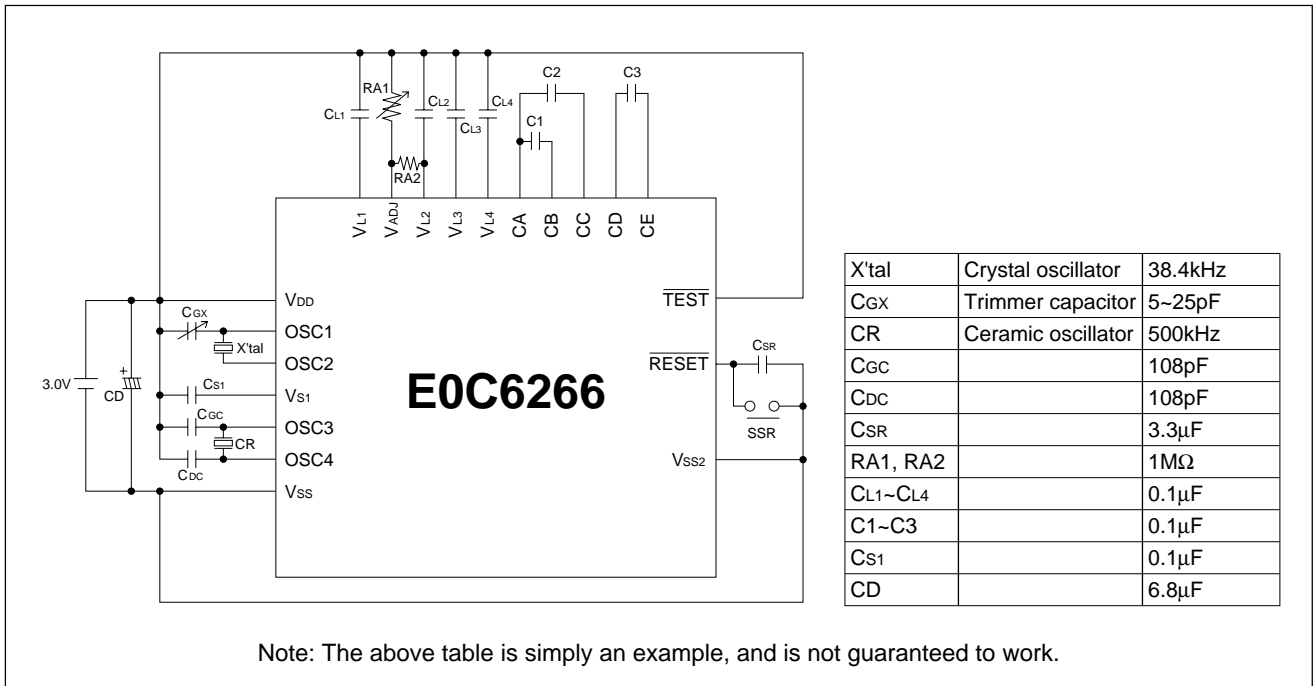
RA1
CL1
CL2
CL3
CL4
C2
C1
C3
RA2
VL1
VADJ
VL2
VL3
VL4
CA
CB
CC
CD
CE

VDD
CGX
OSC1
X'tal
OSC2
3.0V
CD
CS1
VS1
CGC
OSC3
CR
OSC4
CDC
VSS

E0C6266

$\overline{TEST}$
$\overline{RESET}$
CSR
SSR
VSS2

| X'tal | Crystal oscillator | 38.4kHz |
|---|---|---|
| CGX | Trimmer capacitor | 5~25pF |
| CR | Ceramic oscillator | 500kHz |
| CGC | | 108pF |
| CDC | | 108pF |
| CSR | | 3.3µF |
| RA1, RA2 | | 1MΩ |
| CL1~CL4 | | 0.1µF |
| C1~C3 | | 0.1µF |
| CS1 | | 0.1µF |
| CD | | 6.8µF |

Note: The above table is simply an example, and is not guaranteed to work.